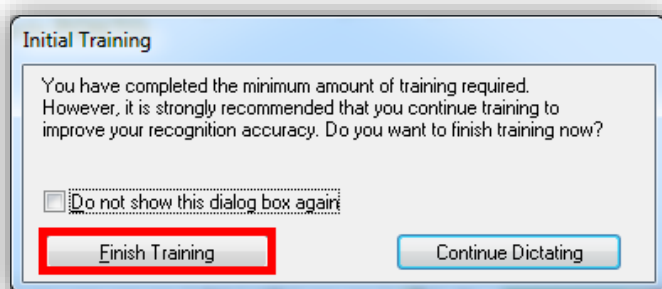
Initial Training

You have completed the minimum amount of training required. However, it is strongly recommended that you continue training to improve your recognition accuracy. Do you want to finish training now?

Do not show this dialog box again

Finish Training

Continue Dictating